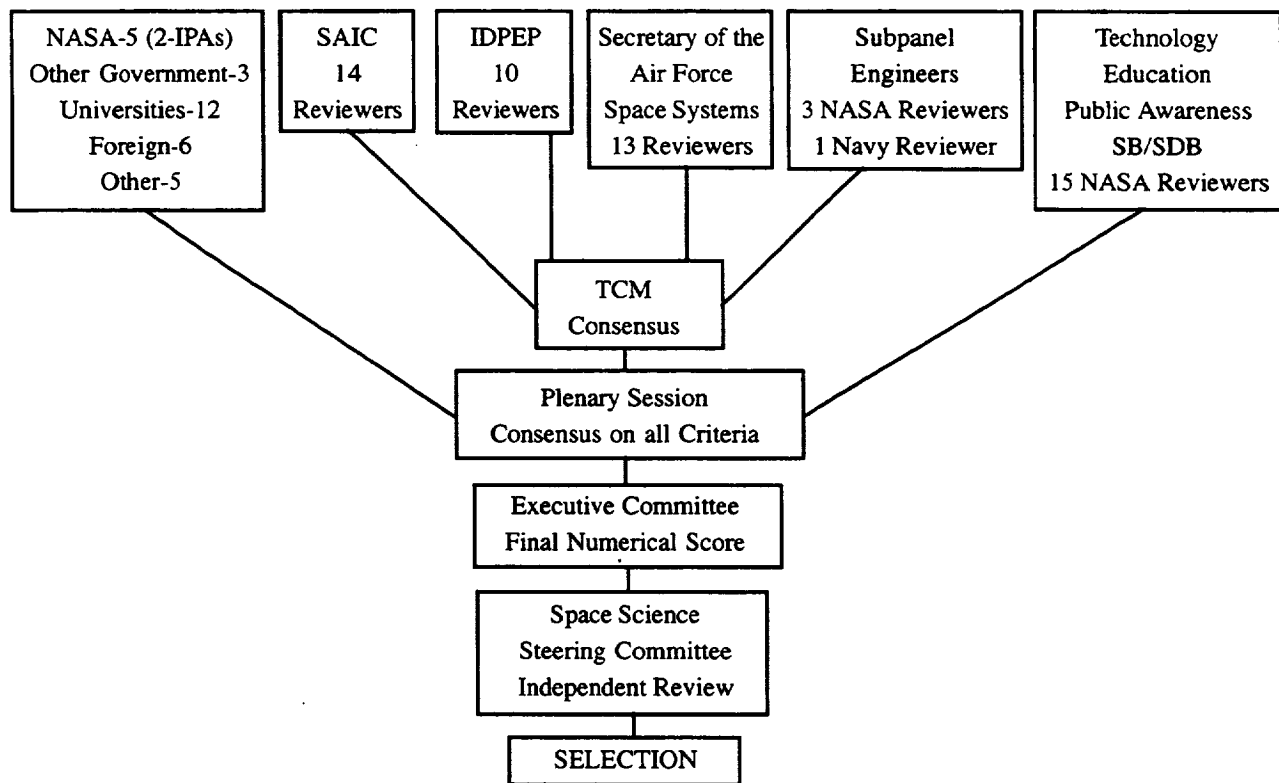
NASA-5 (2-IPAs)
Other Government-3
Universities-12
Foreign-6
Other-5

SAIC
14
Reviewers

IDPEP
10
Reviewers

Secretary of the
Air Force
Space Systems
13 Reviewers

Subpanel
Engineers
3 NASA Reviewers
1 Navy Reviewer

Technology
Education
Public Awareness
SB/SDB
15 NASA Reviewers

TCM
Consensus

Plenary Session
Consensus on all Criteria

Executive Committee
Final Numerical Score

Space Science
Steering Committee
Independent Review

SELECTION